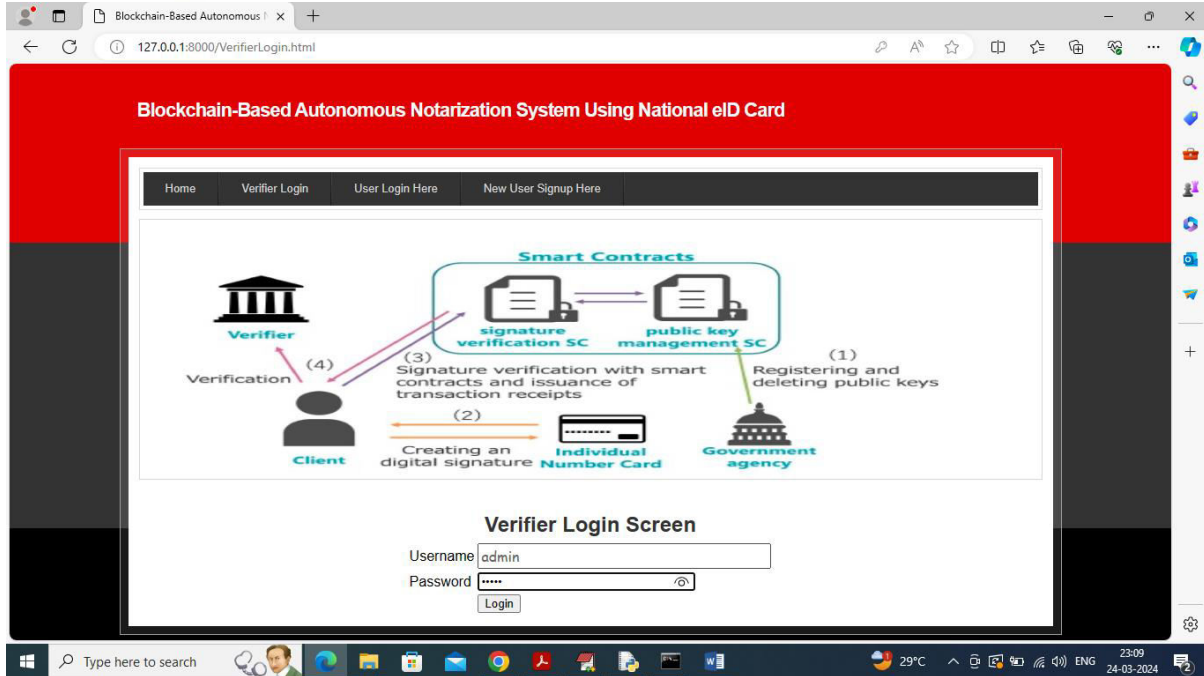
Blockchain-Based Autonomous N ×

127.0.0.1:8000/VerifierLogin.html

Blockchain-Based Autonomous Notarization System Using National eID Card

Home | Verifier Login | User Login Here | New User Signup Here

Smart Contracts

signature verification SC

public key management SC

Verifier

(4)

Verification

(3)

Signature verification with smart contracts and issuance of transaction receipts

(1)

Registering and deleting public keys

(2)

Client

Creating an digital signature

Individual Number Card

Government agency

Verifier Login Screen

Username admin

Password ·····

Login

Type here to search

29°C

ENG

23:09
24-03-2024